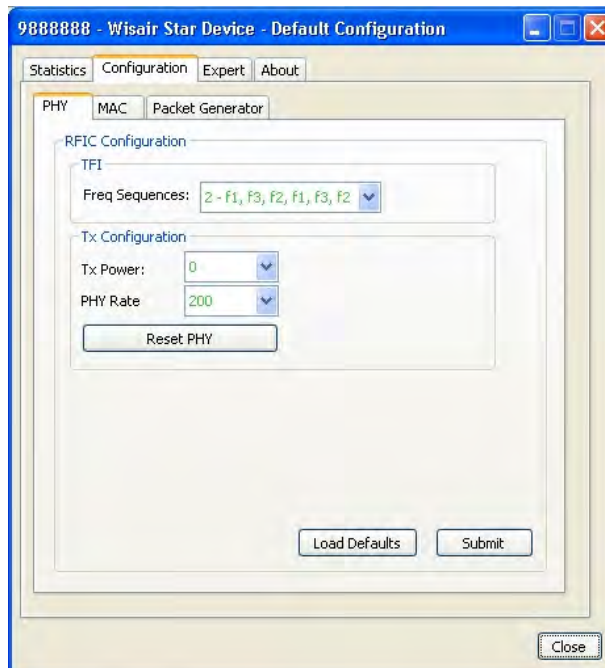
9888888 - Wisair Star Device - Default Configuration

Statistics | Configuration | Expert | About

PHY | MAC | Packet Generator

RFIC Configuration

TFI

Freq Sequences: 2 - f1, f3, f2, f1, f3, f2

Tx Configuration

Tx Power: 0

PHY Rate 200

Reset PHY

Load Defaults

Submit

Close